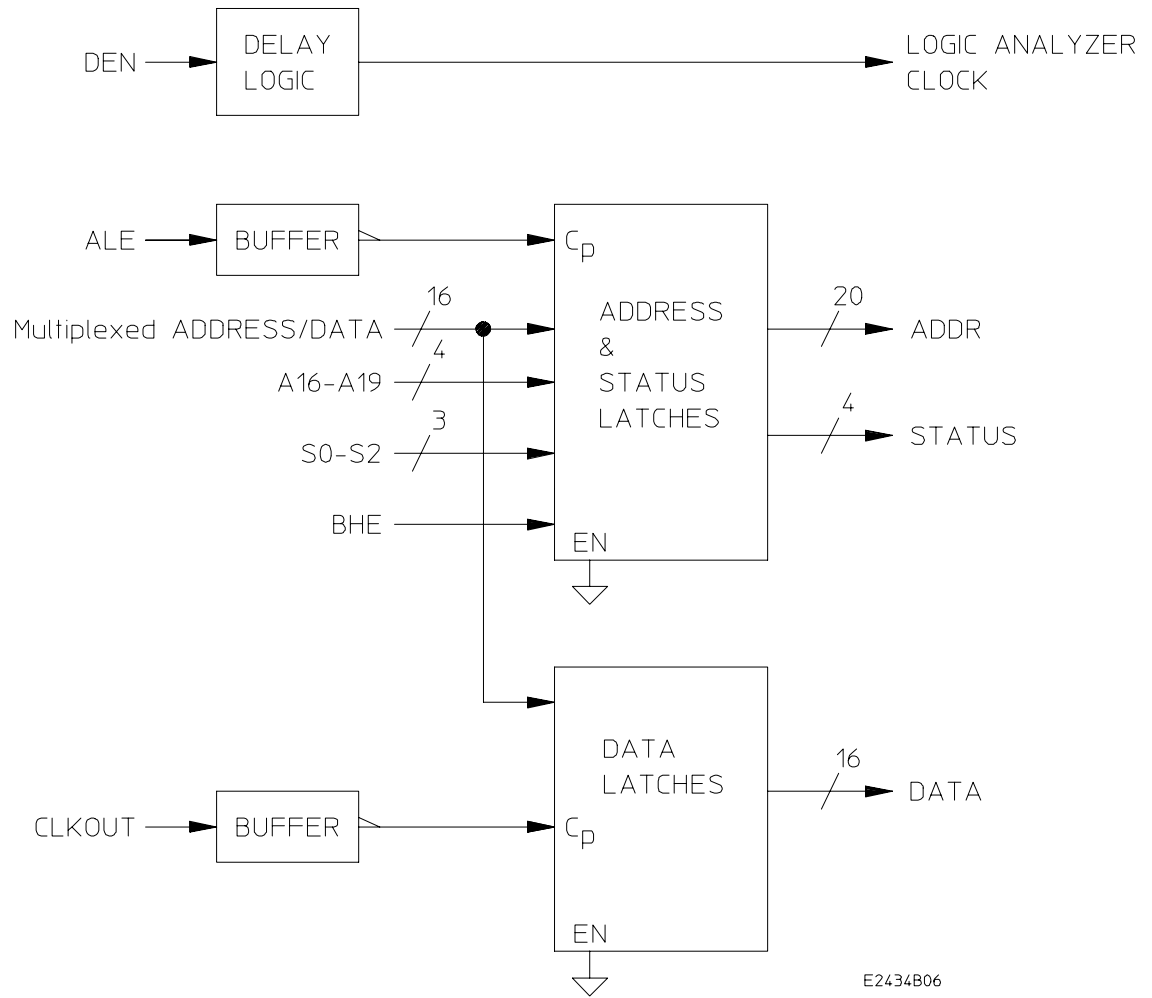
DEN
DELAY LOGIC
LOGIC ANALYZER CLOCK

ALE
BUFFER
$C_p$
16
Multiplexed ADDRESS/DATA
4
A16-A19
3
S0-S2
BHE
ADDRESS & STATUS LATCHES
EN
20
ADDR
4
STATUS

DATA LATCHES
CLKOUT
BUFFER
$C_p$
EN
16
DATA

E2434B06